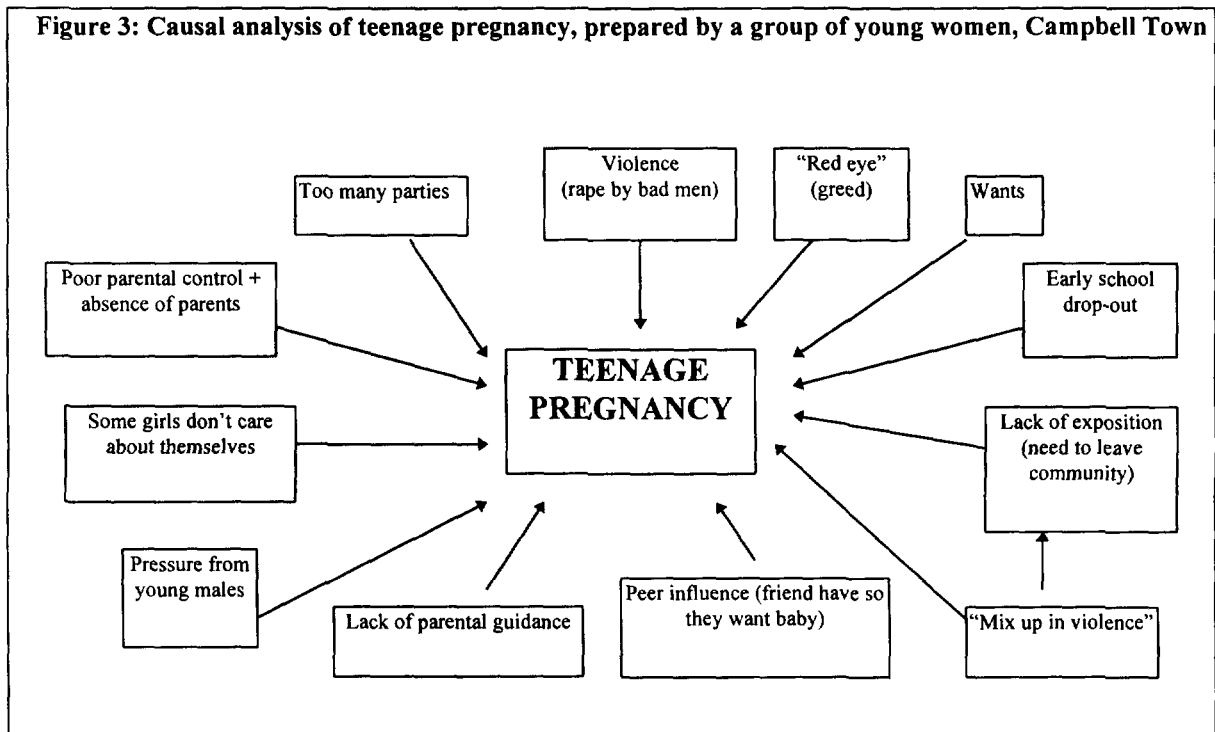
Figure 3: Causal analysis of teenage pregnancy, prepared by a group of young women, Campbell Town

Too many parties

Violence (rape by bad men)

"Red eye" (greed)

Wants

Poor parental control + absence of parents

Early school drop-out

TEENAGE PREGNANCY

Some girls don't care about themselves

Lack of exposition (need to leave community)

Pressure from young males

Lack of parental guidance

Peer influence (friend have so they want baby)

"Mix up in violence"